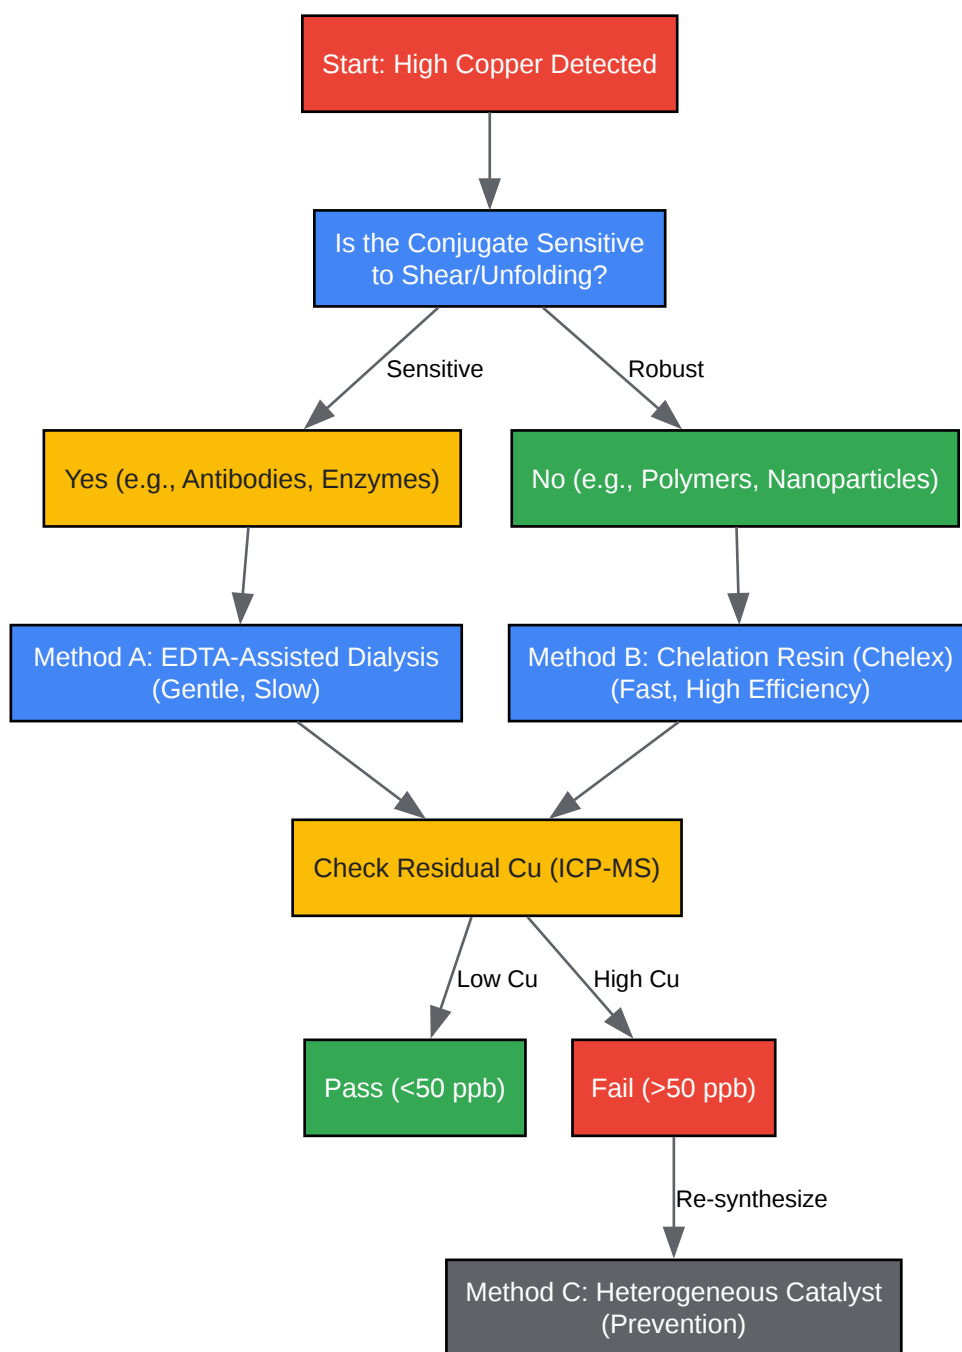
Start: High Copper Detected

Is the Conjugate Sensitive to Shear/Unfolding?

Sensitive

Robust

Yes (e.g., Antibodies, Enzymes)

No (e.g., Polymers, Nanoparticles)

Method A: EDTA-Assisted Dialysis (Gentle, Slow)

Method B: Chelation Resin (Chelex) (Fast, High Efficiency)

Check Residual Cu (ICP-MS)

Low Cu

High Cu

Pass (<50 ppb)

Fail (>50 ppb)

Re-synthesize

Method C: Heterogeneous Catalyst (Prevention)